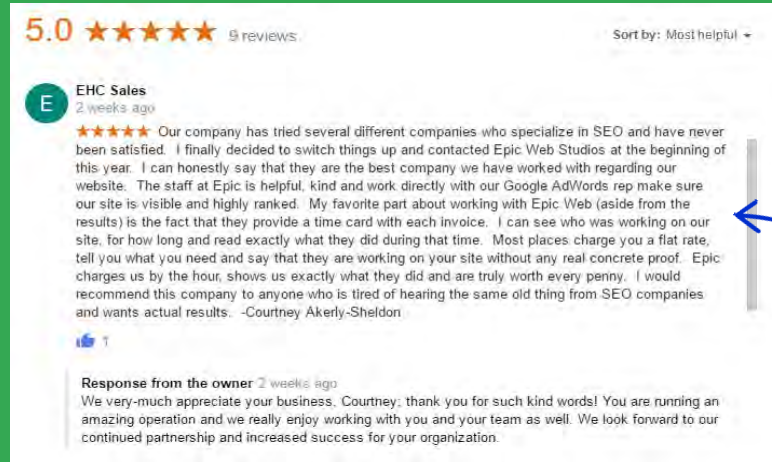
5.0 ★★★★★ 9 reviews

Sort by: Most helpful

E

EHC Sales
2 weeks ago

★★★★★ Our company has tried several different companies who specialize in SEO and have never been satisfied. I finally decided to switch things up and contacted Epic Web Studios at the beginning of this year. I can honestly say that they are the best company we have worked with regarding our website. The staff at Epic is helpful, kind and work directly with our Google AdWords rep make sure our site is visible and highly ranked. My favorite part about working with Epic Web (aside from the results) is the fact that they provide a time card with each invoice. I can see who was working on our site, for how long and read exactly what they did during that time. Most places charge you a flat rate, tell you what you need and say that they are working on your site without any real concrete proof. Epic charges us by the hour, shows us exactly what they did and are truly worth every penny. I would recommend this company to anyone who is tired of hearing the same old thing from SEO companies and wants actual results. -Courtney Akerly-Sheldon

1

Response from the owner 2 weeks ago
We very-much appreciate your business, Courtney; thank you for such kind words! You are running an amazing operation and we really enjoy working with you and your team as well. We look forward to our continued partnership and increased success for your organization.